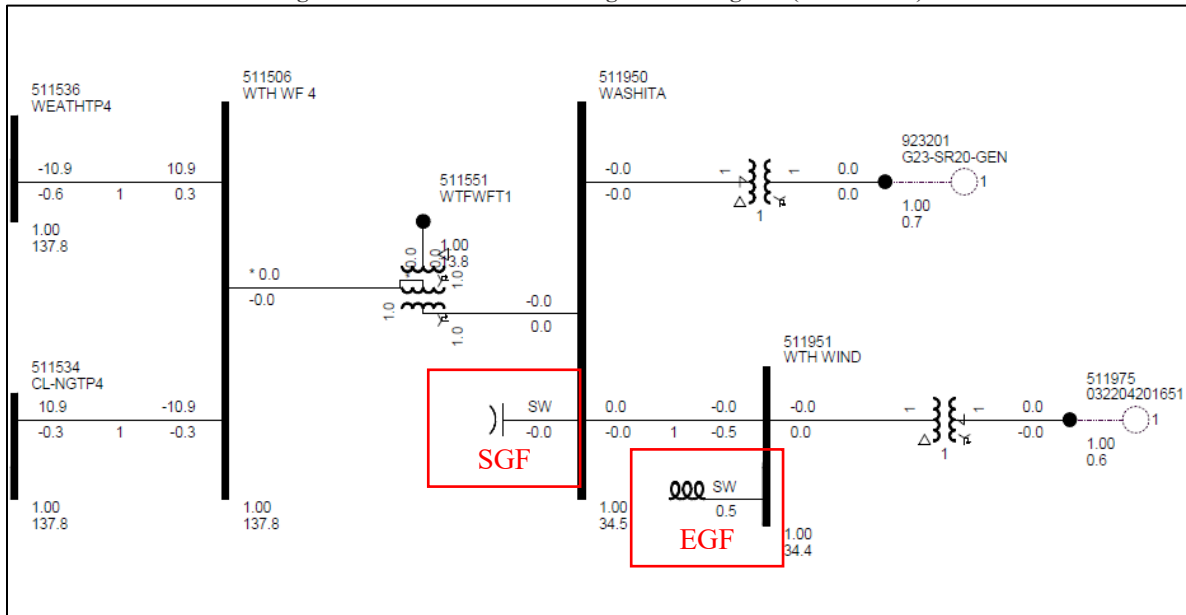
511536
WEATHTP4

-10.9 10.9
-0.6 1 0.3

1.00
137.8

511506
WTH WF 4

* 0.0
-0.0

511551
WTFWFT1

1.00
13.8

1.0
0.0
1.0
1.0
1.0

511950
WASHITA

-0.0
-0.0

1 1
1

0.0
0.0

923201
G23-SR20-GEN

1.00
0.7

1

-0.0
0.0

511534
CL-NGTP4

10.9 -10.9
-0.3 1 -0.3

1.00
137.8

1.00
137.8

SW
-0.0

SGF

0.0 -0.0
-0.0 1 -0.5

511951
WTH WIND

-0.0
0.0

1 1
1

0.0
-0.0

511975
032204201651

1

1.00
0.6

1.00
34.5

SW
0.5

EGF

1.00
34.4